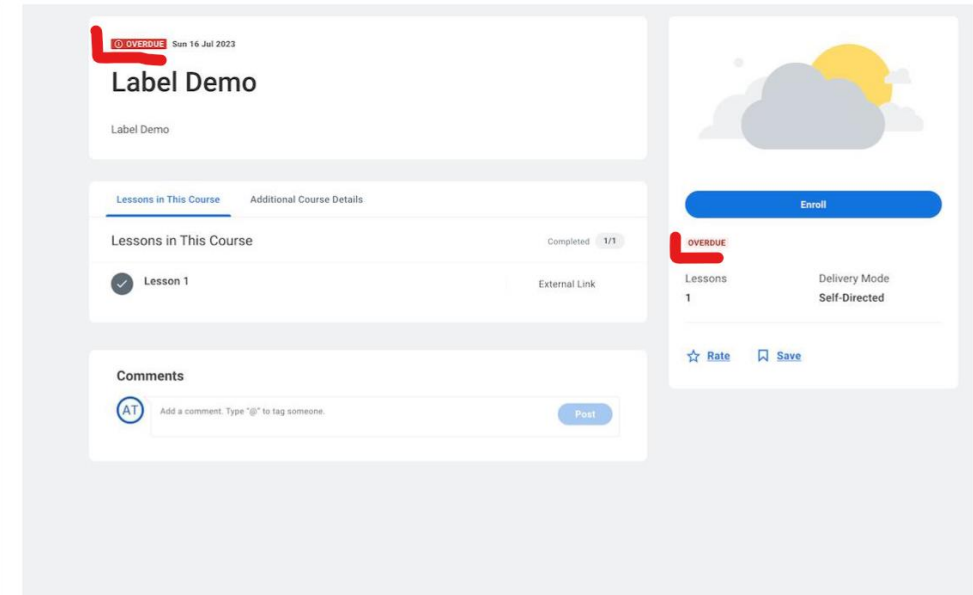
OVERDUE Sun 16 Jul 2023

Label Demo

Label Demo

Lessons in This Course
Additional Course Details

Lessons in This Course
Completed 1/1

Lesson 1
External Link

Comments

AT
Add a comment. Type "@" to tag someone.
Post

Enroll

OVERDUE

Lessons
1

Delivery Mode
Self-Directed

Rate
Save